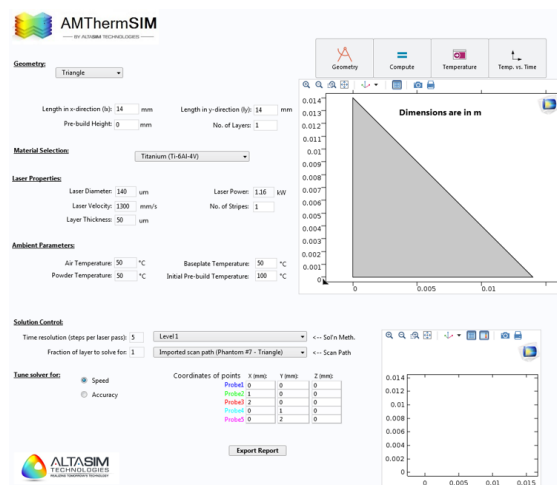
AMThermSIM
— BY ALTASIM TECHNOLOGIES —

Geometry Compute Temperature Temp. vs. Time

Geometry:
Triangle

Length in x-direction (lx): 14 mm
Length in y-direction (ly): 14 mm
Pre-build Height: 0 mm
No. of Layers: 1

Material Selection:
Titanium (Ti-6Al-4V)

Laser Properties:
Laser Diameter: 140 um
Laser Power: 1.16 kW
Laser Velocity: 1300 mm/s
No. of Stripes: 1
Layer Thickness: 50 um

Ambient Parameters:
Air Temperature: 50 °C
Baseplate Temperature: 50 °C
Powder Temperature: 50 °C
Initial Pre-build Temperature: 100 °C

Dimensions are in m

0.014
0.013
0.012
0.011
0.01
0.009
0.008
0.007
0.006
0.005
0.004
0.003
0.002
0.001
0
0
0.005
0.01

Solution Control:
Time resolution (steps per laser pass): 5
Level 1
<--- Sol'n Meth.
Fraction of layer to solve for: 1
Imported scan path (Phantom #7 - Triangle)
<--- Scan Path

Tune solver for:
Speed
Accuracy

Coordinates of points

| | X (mm): | Y (mm): | Z (mm): |
|---|---|---|---|
| Probe1 | 0 | 0 | 0 |
| Probe2 | 1 | 0 | 0 |
| Probe3 | 2 | 0 | 0 |
| Probe4 | 0 | 1 | 0 |
| Probe5 | 0 | 2 | 0 |

Export Report

0.014
0.012
0.01
0.008
0.006
0.004
0.002
0
0
0.005
0.01
0.015

ALTASIM TECHNOLOGIES